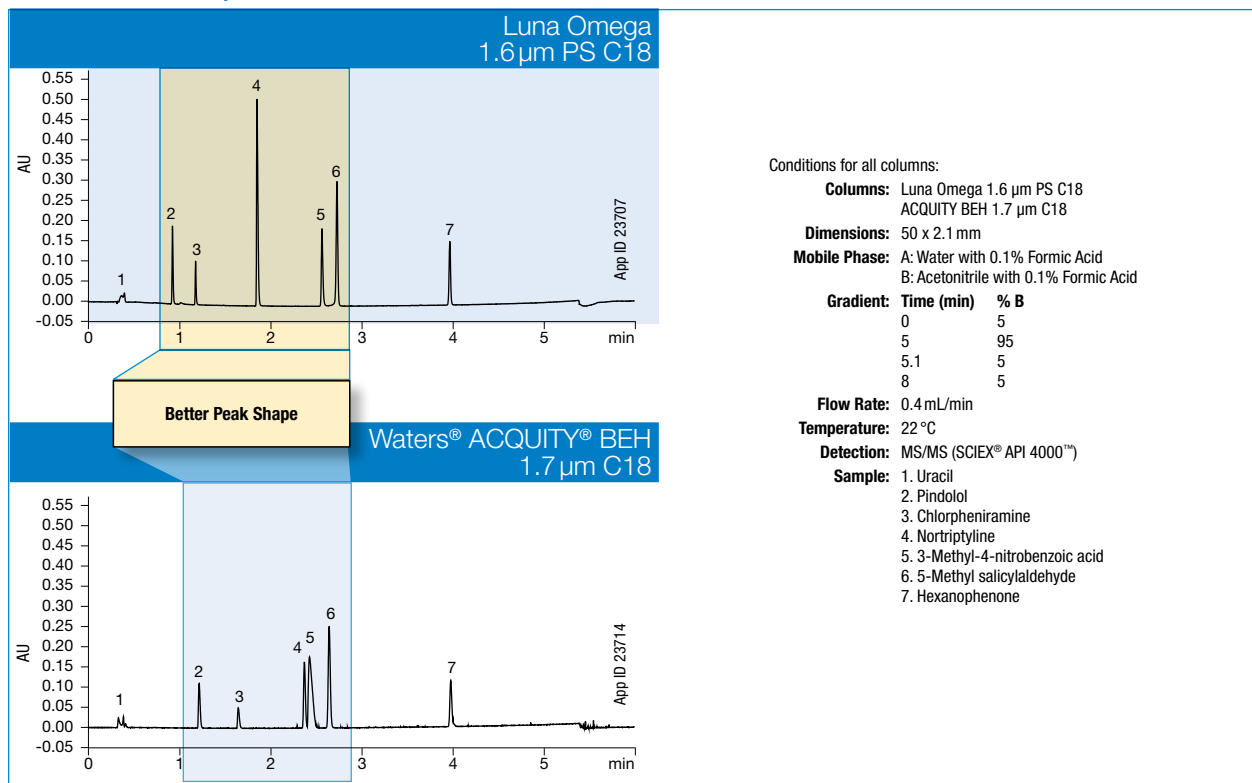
Luna Omega 1.6 µm PS C18

AU

0.55
0.50
0.45
0.40
0.35
0.30
0.25
0.20
0.15
0.10
0.05
0.00
-0.05

1
2
3
4
5
6
7

0 1 2 3 4 5 min

App ID 23707

Better Peak Shape

Waters® ACQUITY® BEH 1.7 µm C18

AU

0.55
0.50
0.45
0.40
0.35
0.30
0.25
0.20
0.15
0.10
0.05
0.00
-0.05

1
2
3
4
5
6
7

0 1 2 3 4 5 min

App ID 23714

Conditions for all columns:

**Columns:** Luna Omega 1.6 µm PS C18
ACQUITY BEH 1.7 µm C18

**Dimensions:** 50 x 2.1 mm

**Mobile Phase:** A: Water with 0.1% Formic Acid
B: Acetonitrile with 0.1% Formic Acid

**Gradient:**

| Time (min) | % B |
|---|---|
| 0 | 5 |
| 5 | 95 |
| 5.1 | 5 |
| 8 | 5 |

**Flow Rate:** 0.4 mL/min

**Temperature:** 22 °C

**Detection:** MS/MS (SCIEX® API 4000™)

**Sample:** 1. Uracil
2. Pindolol
3. Chlorpheniramine
4. Nortriptyline
5. 3-Methyl-4-nitrobenzoic acid
6. 5-Methyl salicylaldehyde
7. Hexanophenone